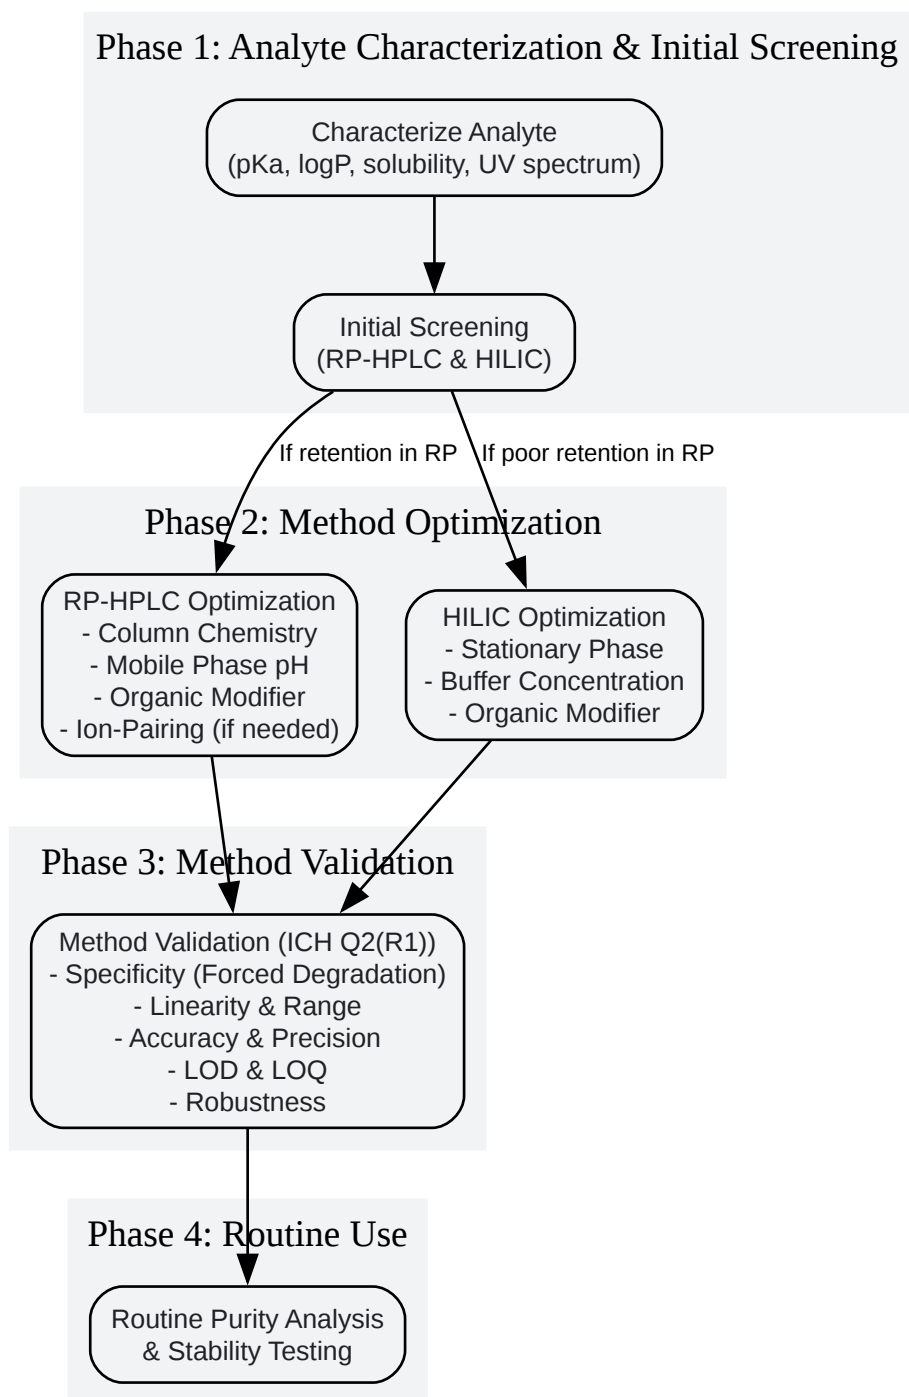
Phase 1: Analyte Characterization & Initial Screening

Characterize Analyte
(pKa, logP, solubility, UV spectrum)

Initial Screening
(RP-HPLC & HILIC)

If retention in RP

If poor retention in RP

Phase 2: Method Optimization

RP-HPLC Optimization
- Column Chemistry
- Mobile Phase pH
- Organic Modifier
- Ion-Pairing (if needed)

HILIC Optimization
- Stationary Phase
- Buffer Concentration
- Organic Modifier

Phase 3: Method Validation

Method Validation (ICH Q2(R1))
- Specificity (Forced Degradation)
- Linearity & Range
- Accuracy & Precision
- LOD & LOQ
- Robustness

Phase 4: Routine Use

Routine Purity Analysis
& Stability Testing